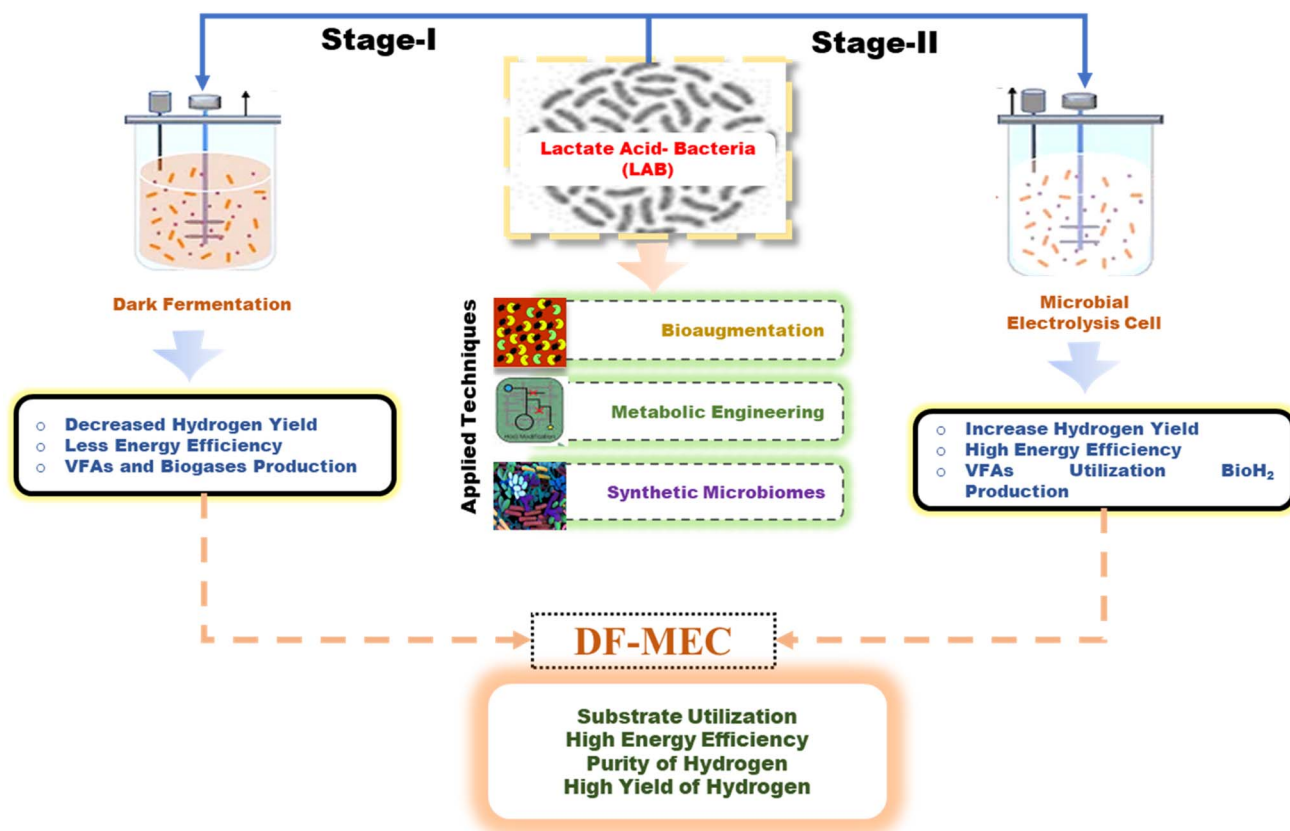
Stage-I

Stage-II

Lactate Acid- Bacteria (LAB)

Dark Fermentation

Applied Techniques

Bioaugmentation

Host Modification

Metabolic Engineering

Synthetic Microbiomes

Microbial Electrolysis Cell

- Decreased Hydrogen Yield
- Less Energy Efficiency
- VFAs and Biogases Production

- Increase Hydrogen Yield
- High Energy Efficiency
- VFAs Utilization BioH$_2$ Production

DF-MEC

Substrate Utilization
High Energy Efficiency
Purity of Hydrogen
High Yield of Hydrogen